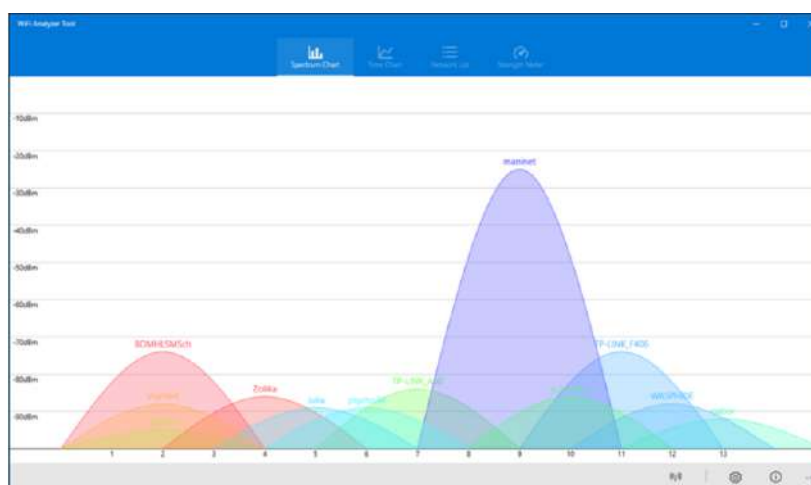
WiFi Analyzer Tool

Spectrum Chart
Time Chart
Network List
Strength Meter

-10dBm
-20dBm
-30dBm
-40dBm
-50dBm
-60dBm
-70dBm
-80dBm
-90dBm

mannet
8DMHESMSch
TP-LINK_F406
Zolika
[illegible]
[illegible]
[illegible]
TP-LINK_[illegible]
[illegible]
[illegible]

1
2
3
4
5
6
7
8
9
10
11
12
13